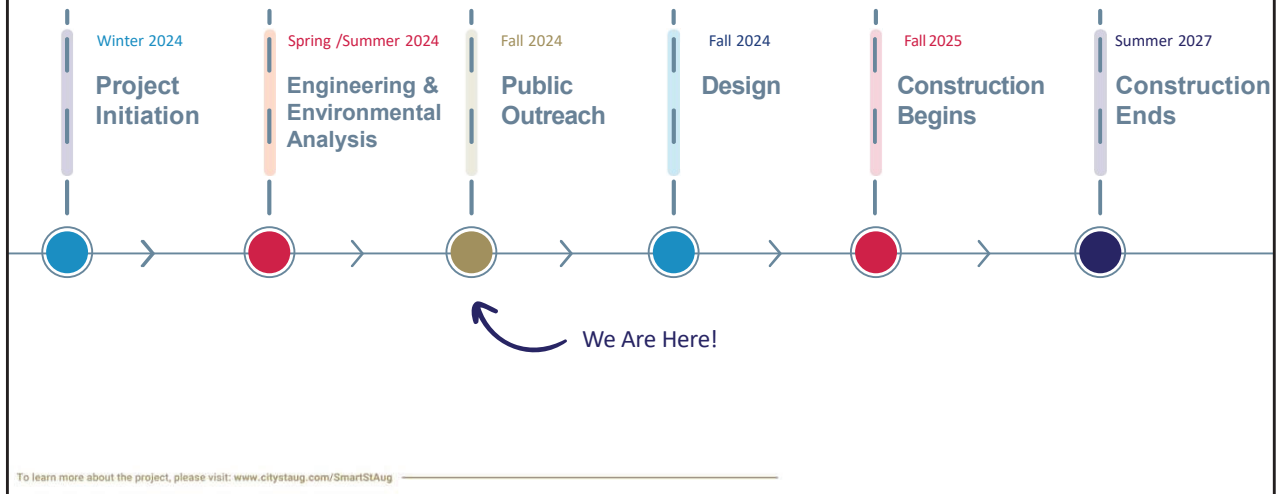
Winter 2024
Project Initiation

Spring /Summer 2024
Engineering & Environmental Analysis

Fall 2024
Public Outreach

Fall 2024
Design

Fall 2025
Construction Begins

Summer 2027
Construction Ends

We Are Here!

To learn more about the project, please visit: www.citystaug.com/SmartStAug